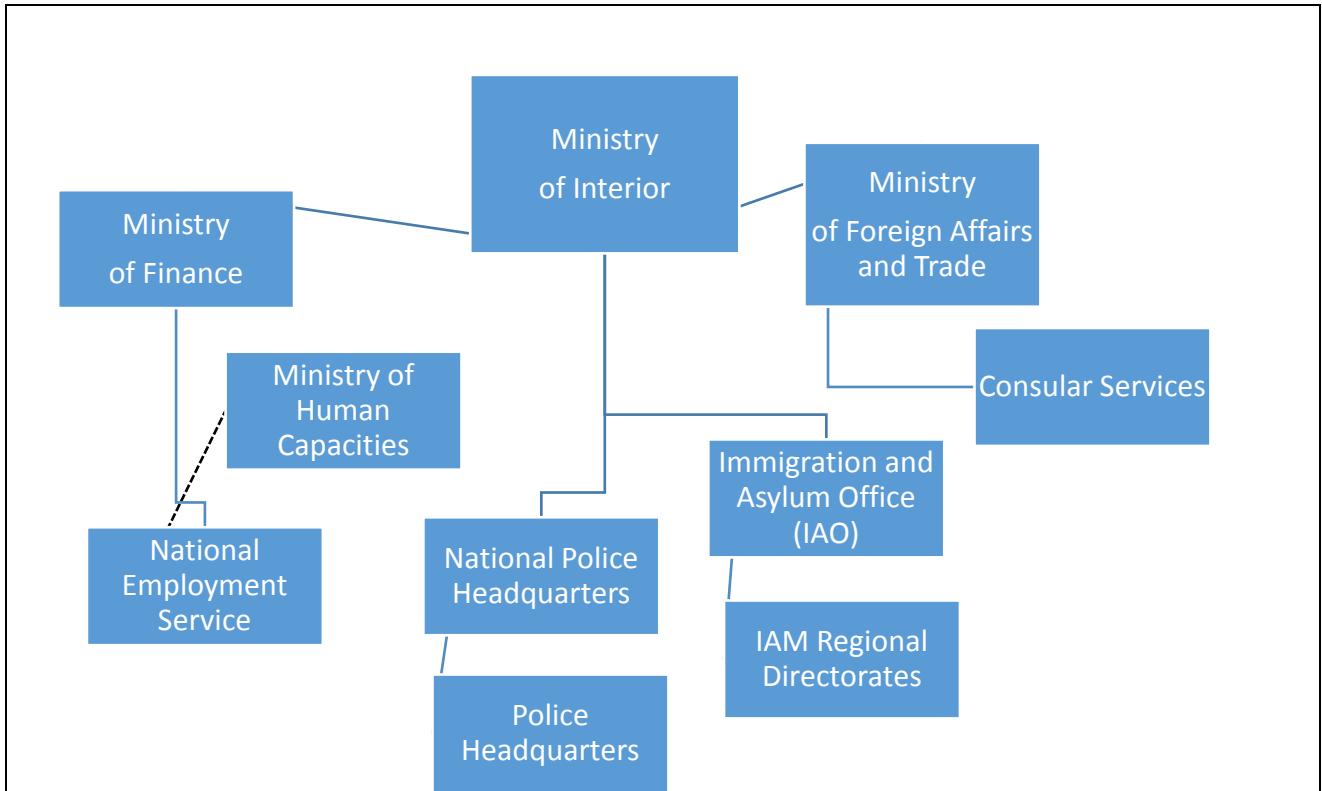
Ministry of Interior

Ministry of Finance

Ministry of Foreign Affairs and Trade

Ministry of Human Capacities

Consular Services

Immigration and Asylum Office (IAO)

National Employment Service

National Police Headquarters

IAM Regional Directorates

Police Headquarters